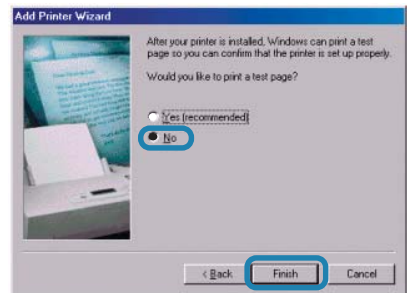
Add Printer Wizard

After your printer is installed, Windows can print a test page so you can confirm that the printer is set up properly.

Would you like to print a test page?

Yes (recommended)

No

< Back

Finish

Cancel